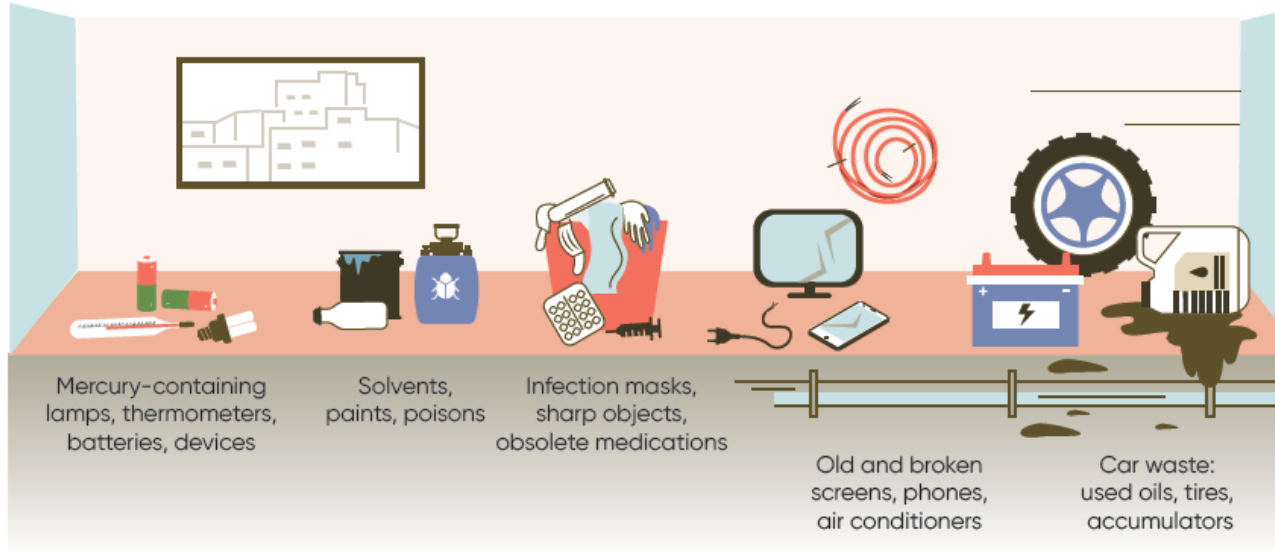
Mercury-containing lamps, thermometers, batteries, devices

Solvents, paints, poisons

Infection masks, sharp objects, obsolete medications

Old and broken screens, phones, air conditioners

Car waste: used oils, tires, accumulators